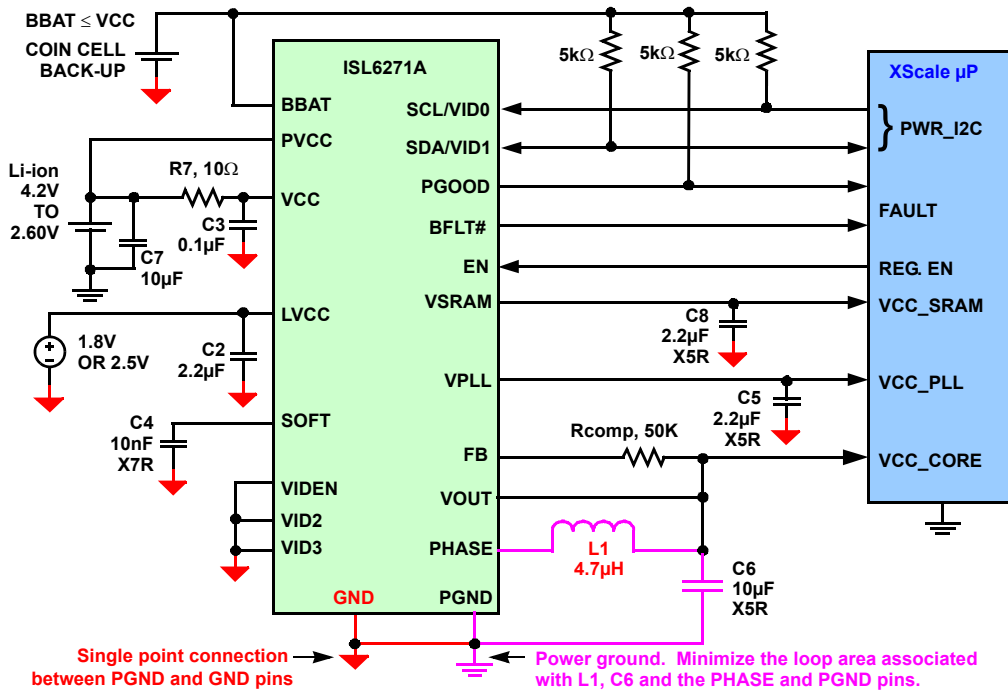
BBAT ≤ VCC

COIN CELL
BACK-UP

ISL6271A

5kΩ 5kΩ 5kΩ

XScale μP

BBAT
SCL/VID0
PWR_I2C
PVCC
SDA/VID1

Li-ion
4.2V
TO
2.60V

R7, 10Ω
VCC
PGOOD
FAULT
C3
0.1μF
BFLT#
C7
10μF
EN
REG. EN
VSRAM
VCC_SRAM
LVCC
C8
2.2μF
X5R
1.8V
OR 2.5V
C2
2.2μF
VPLL
VCC_PLL
C5
2.2μF
X5R
SOFT
C4
10nF
X7R
Rcomp, 50K
FB
VCC_CORE
VIDEN
VOUT
VID2
VID3
PHASE
L1
4.7μH
C6
10μF
X5R
GND
PGND

Single point connection between PGND and GND pins

Power ground. Minimize the loop area associated with L1, C6 and the PHASE and PGND pins.